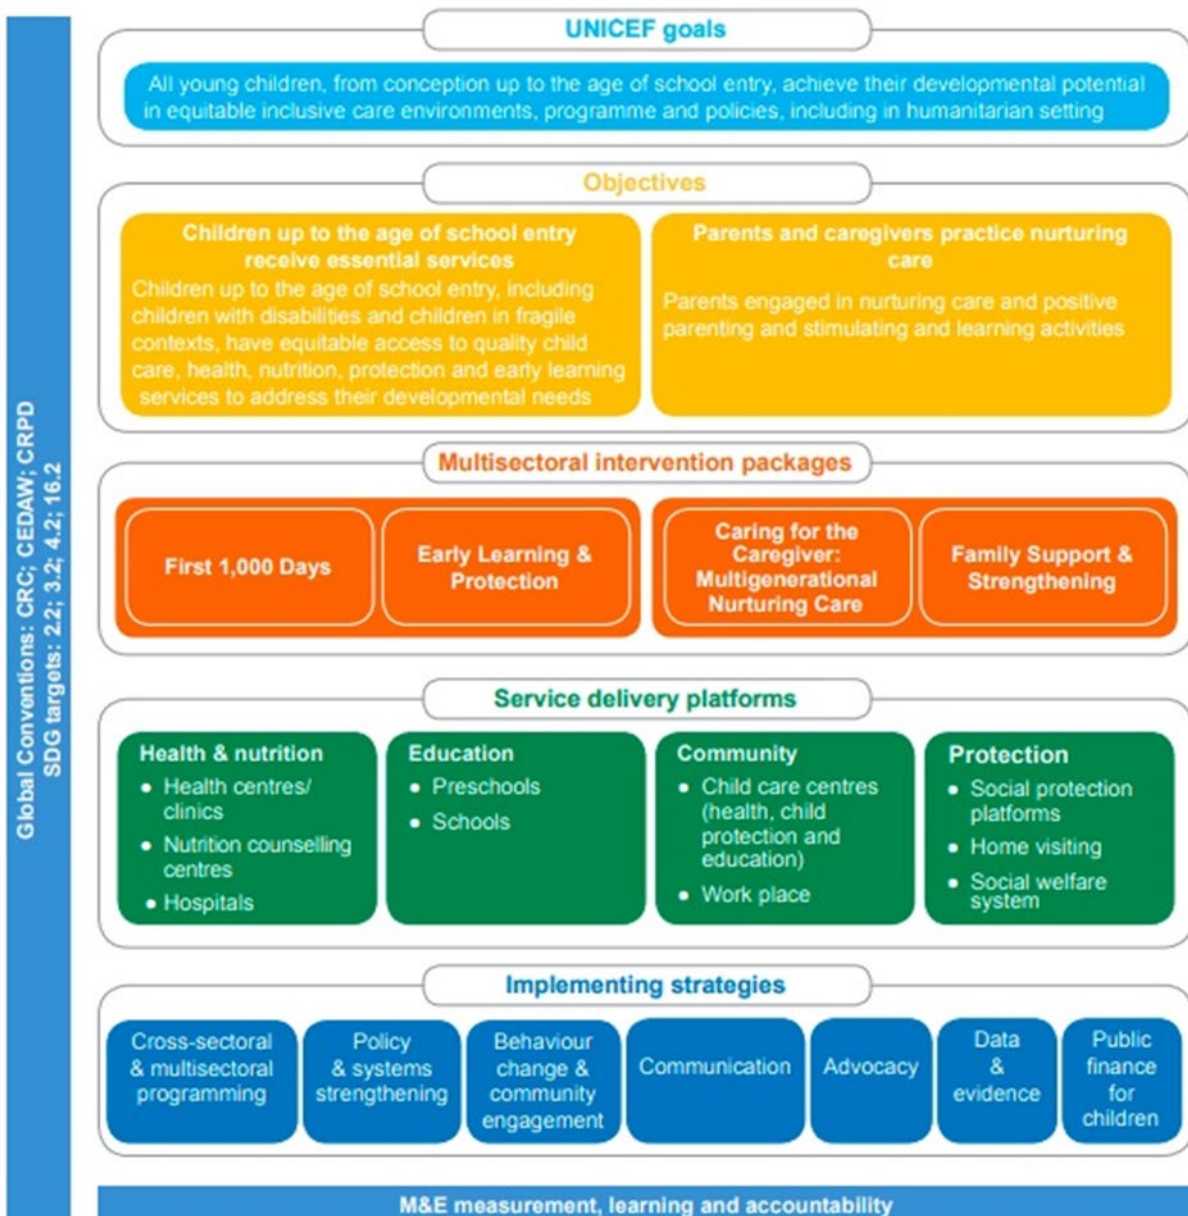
Global Conventions: CRC; CEDAW; CRPD
SDG targets: 2.2; 3.2; 4.2; 16.2

UNICEF goals

All young children, from conception up to the age of school entry, achieve their developmental potential in equitable inclusive care environments, programme and policies, including in humanitarian setting

Objectives

Children up to the age of school entry receive essential services
Children up to the age of school entry, including children with disabilities and children in fragile contexts, have equitable access to quality child care, health, nutrition, protection and early learning services to address their developmental needs

Parents and caregivers practice nurturing care
Parents engaged in nurturing care and positive parenting and stimulating and learning activities

Multisectoral intervention packages

First 1,000 Days

Early Learning & Protection

Caring for the Caregiver: Multigenerational Nurturing Care

Family Support & Strengthening

Service delivery platforms

Health & nutrition
- Health centres/ clinics
- Nutrition counselling centres
- Hospitals

Education
- Preschools
- Schools

Community
- Child care centres (health, child protection and education)
- Work place

Protection
- Social protection platforms
- Home visiting
- Social welfare system

Implementing strategies

Cross-sectoral & multisectoral programming

Policy & systems strengthening

Behaviour change & community engagement

Communication

Advocacy

Data & evidence

Public finance for children

M&E measurement, learning and accountability